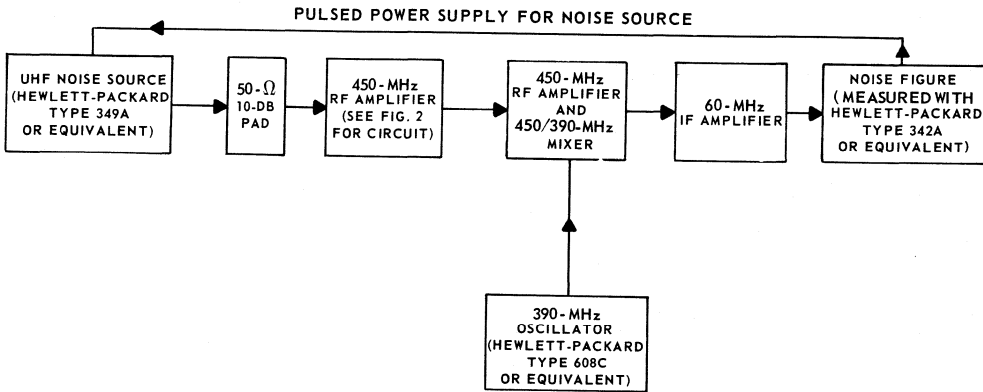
PULSED POWER SUPPLY FOR NOISE SOURCE

UHF NOISE SOURCE (HEWLETT-PACKARD TYPE 349A OR EQUIVALENT)

$50\text{-}\Omega$ 10-DB PAD

450-MHz RF AMPLIFIER (SEE FIG. 2 FOR CIRCUIT)

450-MHz RF AMPLIFIER AND 450/390-MHz MIXER

60-MHz IF AMPLIFIER

NOISE FIGURE (MEASURED WITH HEWLETT-PACKARD TYPE 342A OR EQUIVALENT)

390-MHz OSCILLATOR (HEWLETT-PACKARD TYPE 608C OR EQUIVALENT)